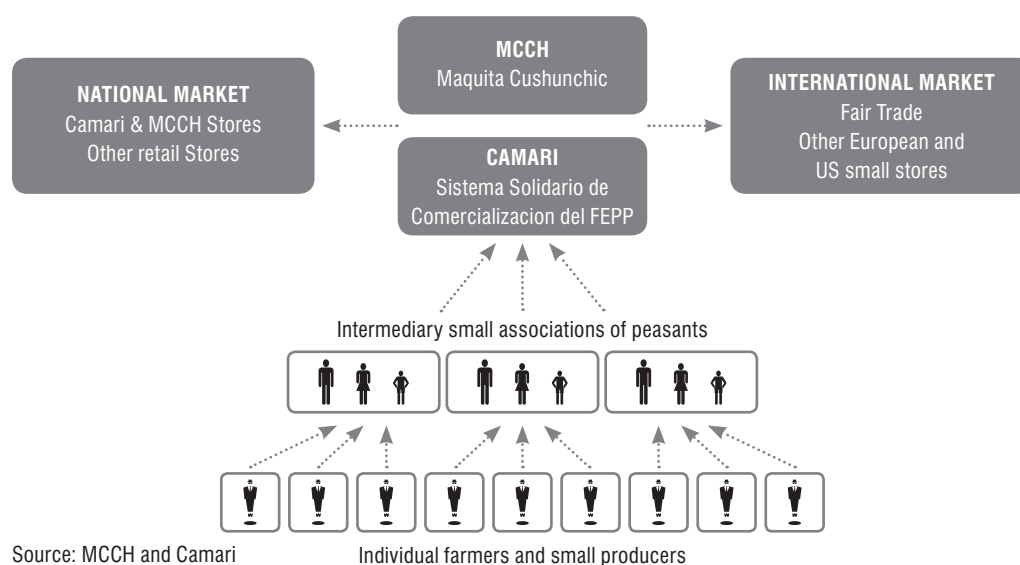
MCCH
Maquita Cushunchic

NATIONAL MARKET
Camari & MCCH Stores
Other retail Stores

INTERNATIONAL MARKET
Fair Trade
Other European and
US small stores

CAMARI
Sistema Solidario de
Comercializacion del FEPP

Intermediary small associations of peasants

Source: MCCH and Camari

Individual farmers and small producers